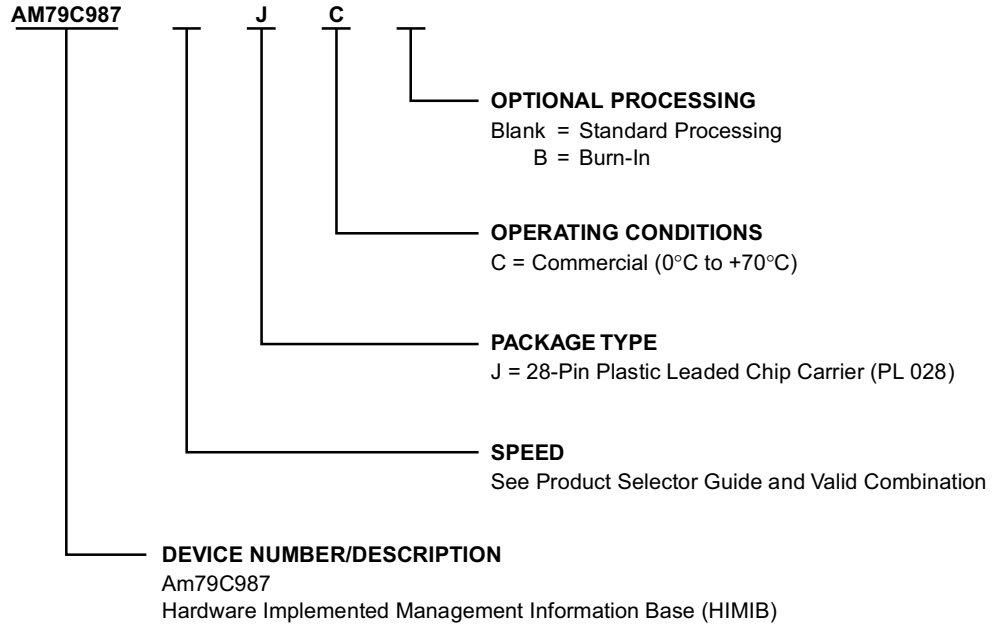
AM79C987 J C

OPTIONAL PROCESSING
Blank = Standard Processing
B = Burn-In

OPERATING CONDITIONS
C = Commercial (0°C to +70°C)

PACKAGE TYPE
J = 28-Pin Plastic Leaded Chip Carrier (PL 028)

SPEED
See Product Selector Guide and Valid Combination

DEVICE NUMBER/DESCRIPTION
Am79C987
Hardware Implemented Management Information Base (HIMIB)